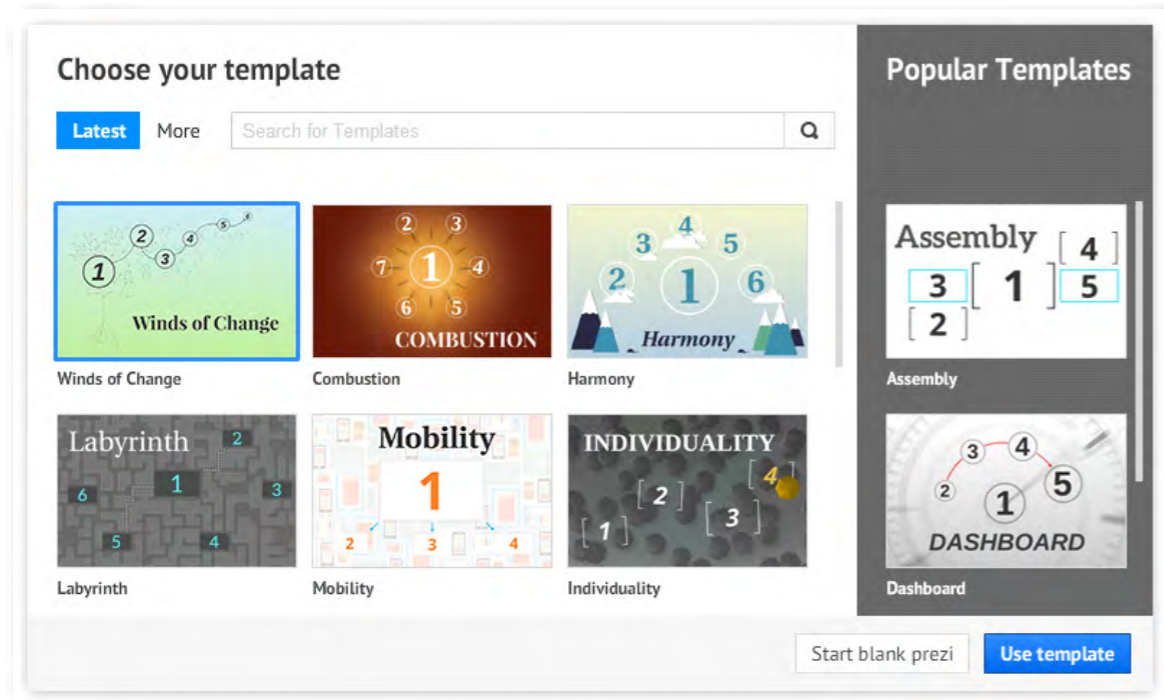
Choose your template

Latest More Search for Templates

1 2 3 4 5 6
Winds of Change
Winds of Change

2 3 7 1 4 6 5
COMBUSTION
Combustion

4 3 5 2 1 6
Harmony
Harmony

Labyrinth 2 1 6 3 5 4
Labyrinth

Mobility 1 2 3 4
Mobility

INDIVIDUALITY [ 4 ] [ 2 ] [ 3 ] [ 1 ]
Individuality

Popular Templates

Assembly [ 4 ] 3 [ 1 ] 5 [ 2 ]
Assembly

3 4 2 5 1
DASHBOARD
Dashboard

Start blank prezi
Use template